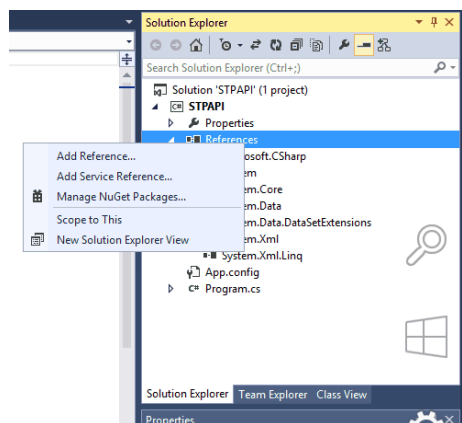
Solution Explorer

Search Solution Explorer (Ctrl+;)

Solution 'STPAPI' (1 project)

STPAPI

Properties

References

osoft.CSharp

em

em.Core

em.Data

em.Data.DataSetExtensions

em.Xml

System.Xml.Linq

App.config

Program.cs

Add Reference...

Add Service Reference...

Manage NuGet Packages...

Scope to This

New Solution Explorer View

Solution Explorer

Team Explorer

Class View

Properties